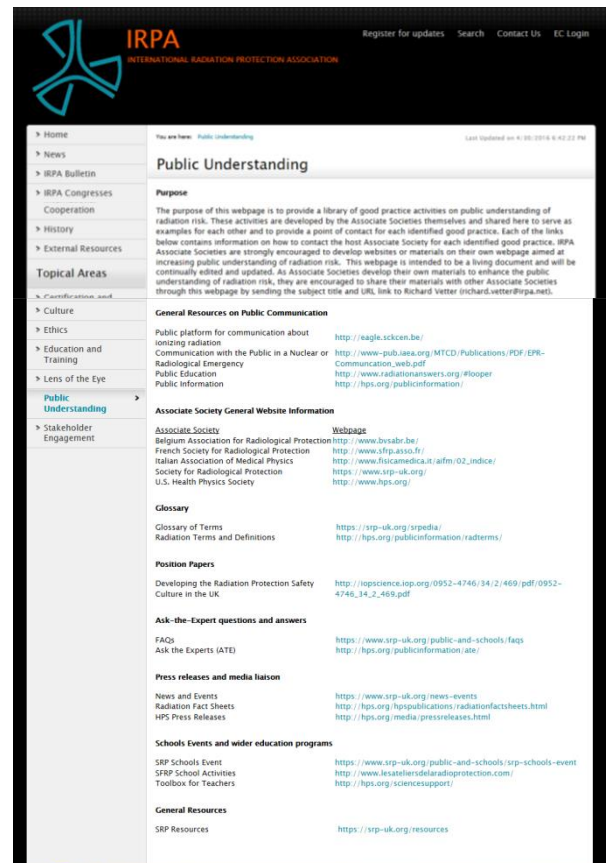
IRPA
INTERNATIONAL RADIATION PROTECTION ASSOCIATION

Register for updates Search Contact Us EC Login

> Home
> News
> IRPA Bulletin
> IRPA Congresses Cooperation
> History
> External Resources

Topical Areas

> Certification and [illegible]
> Culture
> Ethics
> Education and Training
> Lens of the Eye
Public Understanding >
> Stakeholder Engagement

You are here: Public Understanding

Last Updated on 4/30/2016 6:42:22 PM

Public Understanding

Purpose

The purpose of this webpage is to provide a library of good practice activities on public understanding of radiation risk. These activities are developed by the Associate Societies themselves and shared here to serve as examples for each other and to provide a point of contact for each identified good practice. Each of the links below contains information on how to contact the host Associate Society for each identified good practice. IRPA Associate Societies are strongly encouraged to develop websites or materials on their own webpage aimed at increasing public understanding of radiation risk. This webpage is intended to be a living document and will be continually edited and updated. As Associate Societies develop their own materials to enhance the public understanding of radiation risk, they are encouraged to share their materials with other Associate Societies through this webpage by sending the subject title and URL link to Richard Vetter (richard.vetter@irpa.net).

General Resources on Public Communication

| | |
|---|---|
| Public platform for communication about ionizing radiation | http://eagle.sckcen.be/ |
| Communication with the Public in a Nuclear or Radiological Emergency | http://www-pub.iaea.org/MTCD/Publications/PDF/EPR-Communcation_web.pdf |
| Public Education | http://www.radiationanswers.org/#looper |
| Public Information | http://hps.org/publicinformation/ |

Associate Society General Website Information

| Associate Society | Webpage |
|---|---|
| Belgium Association for Radiological Protection | http://www.bvsabr.be/ |
| French Society for Radiological Protection | http://www.sfrp.asso.fr/ |
| Italian Association of Medical Physics | http://www.fisicamedica.it/aifm/02_indice/ |
| Society for Radiological Protection | https://www.srp-uk.org/ |
| U.S. Health Physics Society | http://www.hps.org/ |

Glossary

| | |
|---|---|
| Glossary of Terms | https://srp-uk.org/srpedia/ |
| Radiation Terms and Definitions | http://hps.org/publicinformation/radterms/ |

Position Papers

| | |
|---|---|
| Developing the Radiation Protection Safety Culture in the UK | http://iopscience.iop.org/0952-4746/34/2/469/pdf/0952-4746_34_2_469.pdf |

Ask-the-Expert questions and answers

| | |
|---|---|
| FAQs | https://www.srp-uk.org/public-and-schools/faqs |
| Ask the Experts (ATE) | http://hps.org/publicinformation/ate/ |

Press releases and media liaison

| | |
|---|---|
| News and Events | https://www.srp-uk.org/news-events |
| Radiation Fact Sheets | http://hps.org/hpspublications/radiationfactsheets.html |
| HPS Press Releases | http://hps.org/media/pressreleases.html |

Schools Events and wider education programs

| | |
|---|---|
| SRP Schools Event | https://www.srp-uk.org/public-and-schools/srp-schools-event |
| SFRP School Activities | http://www.lesateliersdelaradioprotection.com/ |
| Toolbox for Teachers | http://hps.org/sciencesupport/ |

General Resources

| | |
|---|---|
| SRP Resources | https://srp-uk.org/resources |